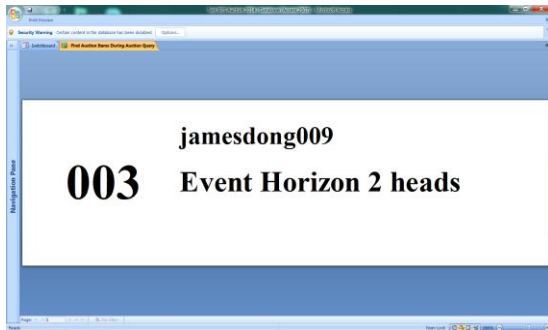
Print Preview

Security Warning Certain content in the database has been disabled Options...

Switchboard | Print Auction Items During Auction Query

Navigation Pane

jamesdong009

003

Event Horizon 2 heads

Page: 1

Ready